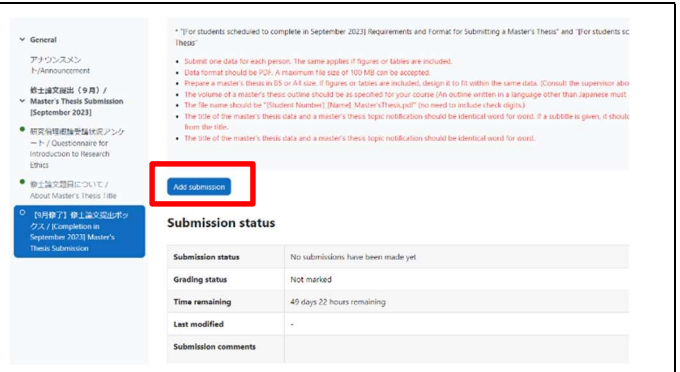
General

アナウンスメント/Announcement

修士論文提出（9月）/ Master's Thesis Submission [September 2023]

研究倫理教育受講状況アンケート / Questionnaire for Introduction to Research Ethics

修士論文題目について / About Master's Thesis Title

【9月修了】修士論文提出ボックス / [Completion in September 2023] Master's Thesis Submission

* "[For students scheduled to complete in September 2023] Requirements and Format for Submitting a Master's Thesis" and "[For students sc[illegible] Thesis"

- Submit one data for each person. The same applies if figures or tables are included.
- Data format should be PDF. A maximum file size of 100 MB can be accepted.
- Prepare a master's thesis in B5 or A4 size. If figures or tables are included, design it to fit within the same data. (Consult the supervisor abo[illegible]
- The volume of a master's thesis outline should be as specified for your course (An outline written in a language other than Japanese must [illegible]
- The file name should be "[Student Number]_[Name]_MastersThesis.pdf" (no need to include check digits).
- The title of the master's thesis data and a master's thesis topic notification should be identical word for word. If a subtitle is given, it should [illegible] from the title.
- The title of the master's thesis data and a master's thesis topic notification should be identical word for word.

Add submission

Submission status

| Submission status | No submissions have been made yet |
|---|---|
| Grading status | Not marked |
| Time remaining | 49 days 22 hours remaining |
| Last modified | - |
| Submission comments | |